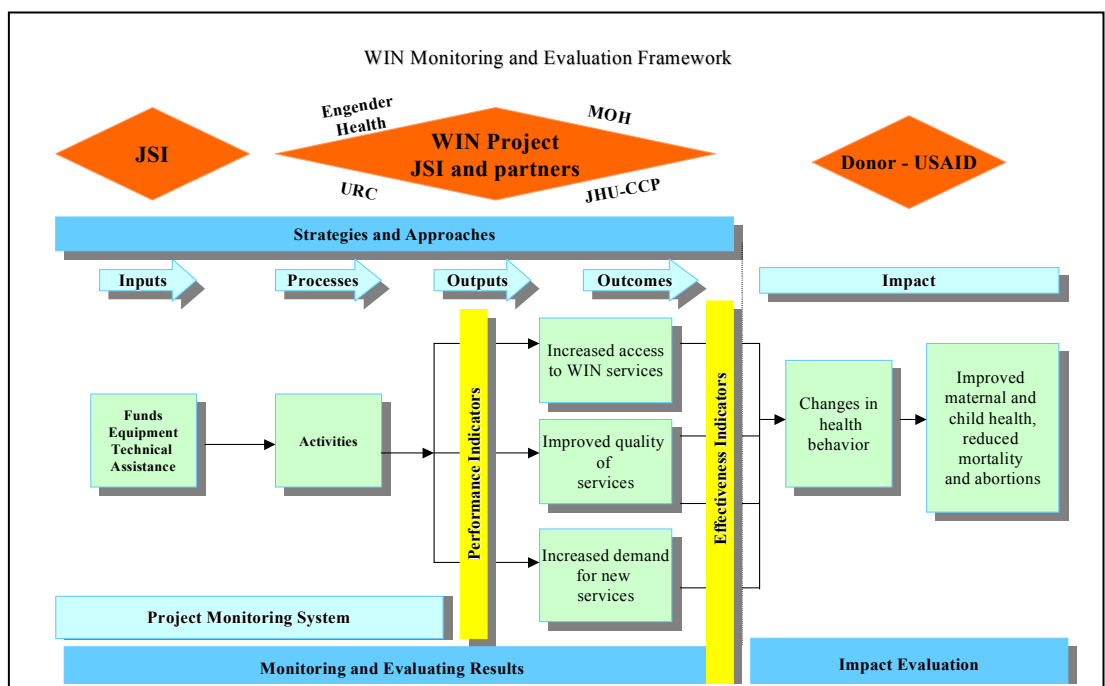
WIN Monitoring and Evaluation Framework

JSI

Engender Health

WIN Project JSI and partners

MOH

URC

JHU-CCP

Donor - USAID

Strategies and Approaches

Inputs

Processes

Outputs

Outcomes

Impact

Funds Equipment Technical Assistance

Activities

Performance Indicators

Increased access to WIN services

Improved quality of services

Increased demand for new services

Effectiveness Indicators

Changes in health behavior

Improved maternal and child health, reduced mortality and abortions

Project Monitoring System

Monitoring and Evaluating Results

Impact Evaluation